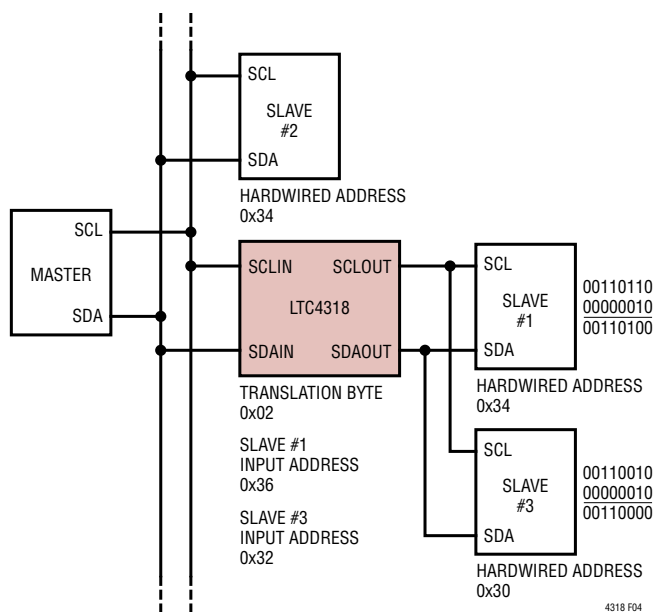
SCL
SLAVE
#2
SDA
HARDWIRED ADDRESS
0x34

SCL
MASTER
SDA

SCLIN
SCLOUT
LTC4318
SDAIN
SDAOUT

TRANSLATION BYTE
0x02

SLAVE #1
INPUT ADDRESS
0x36

SLAVE #3
INPUT ADDRESS
0x32

SCL
SLAVE
#1
SDA

00110110
00000010
00110100

HARDWIRED ADDRESS
0x34

SCL
SLAVE
#3
SDA

00110010
00000010
00110000

HARDWIRED ADDRESS
0x30

4318 F04